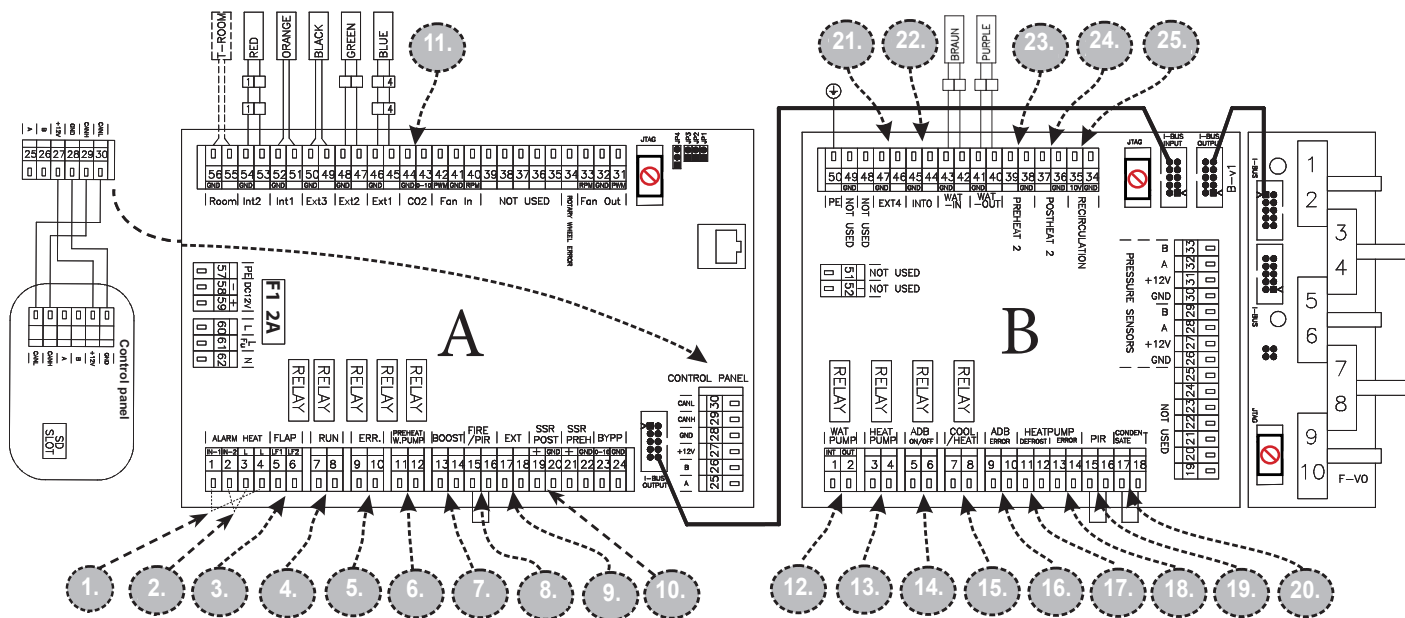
T-ROOM RED ORANGE BLACK GREEN BLUE
11.
CANL CANH GND +12V B A
25 26 27 28 29 30
JTAG
56 55 54 53 52 51 50 49 48 47 46 45 44 43 42 41 40 39 38 37 36 35 34 33 32 31
GND GND GND GND GND 0-10 PWM GND RPM RPM GND PWM
Room Int2 Int1 Ext3 Ext2 Ext1 CO2 Fan In NOT USED Fan Out
ROTARY WHEEL ERROR
Control panel
SD SLOT
CANL CANH A B +12V GND
PE DC12V
57 58 59
− +
60 61 62
L L N
F1 2A
A
RELAY RELAY RELAY RELAY RELAY
CONTROL PANEL
CANL CANH GND +12V B A
30 29 28 27 26 25
I-BUS OUTPUT
ALARM HEAT FLAP RUN ERR. PREHEAT W.PUMP BOOST FIRE /PIR EXT SSR POST SSR PREH BYPP
IN-1 IN-2 L L LF1 LF2 + GND + GND 0-10 GND
1 2 3 4 5 6 7 8 9 10 11 12 13 14 15 16 17 18 19 20 21 22 23 24
1. 2. 3. 4. 5. 6. 7. 8. 9. 10.
21. 22. BRAUN PURPLE 23. 24. 25.
JTAG I-BUS INPUT I-BUS OUTPUT B-v1
50 49 48 47 46 45 44 43 42 41 40 39 38 37 36 35 34
GND GND GND GND 10V GND
PE NOT USED NOT USED EXT4 INT0 WAT -IN WAT -OUT PREHEAT 2 POSTHEAT 2 RECIRCULATION
51 52 NOT USED NOT USED
B
B A +12V GND B A +12V GND
33 32 31 30 29 28 27 26
PRESSURE SENSORS
25 24 23 22 21 20 19
NOT USED
RELAY RELAY RELAY RELAY
WAT PUMP HEAT PUMP ADB ON/OFF COOL /HEAT ADB ERROR HEATPUMP DEFROST ERROR PIR CONDEN SATE
INT OUT
1 2 3 4 5 6 7 8 9 10 11 12 13 14 15 16 17 18
12. 13. 14. 15. 16. 17. 18. 19. 20.
I-BUS I-BUS
1 2 3 4 5 6 7 8 9 10
JTAG
F-VO